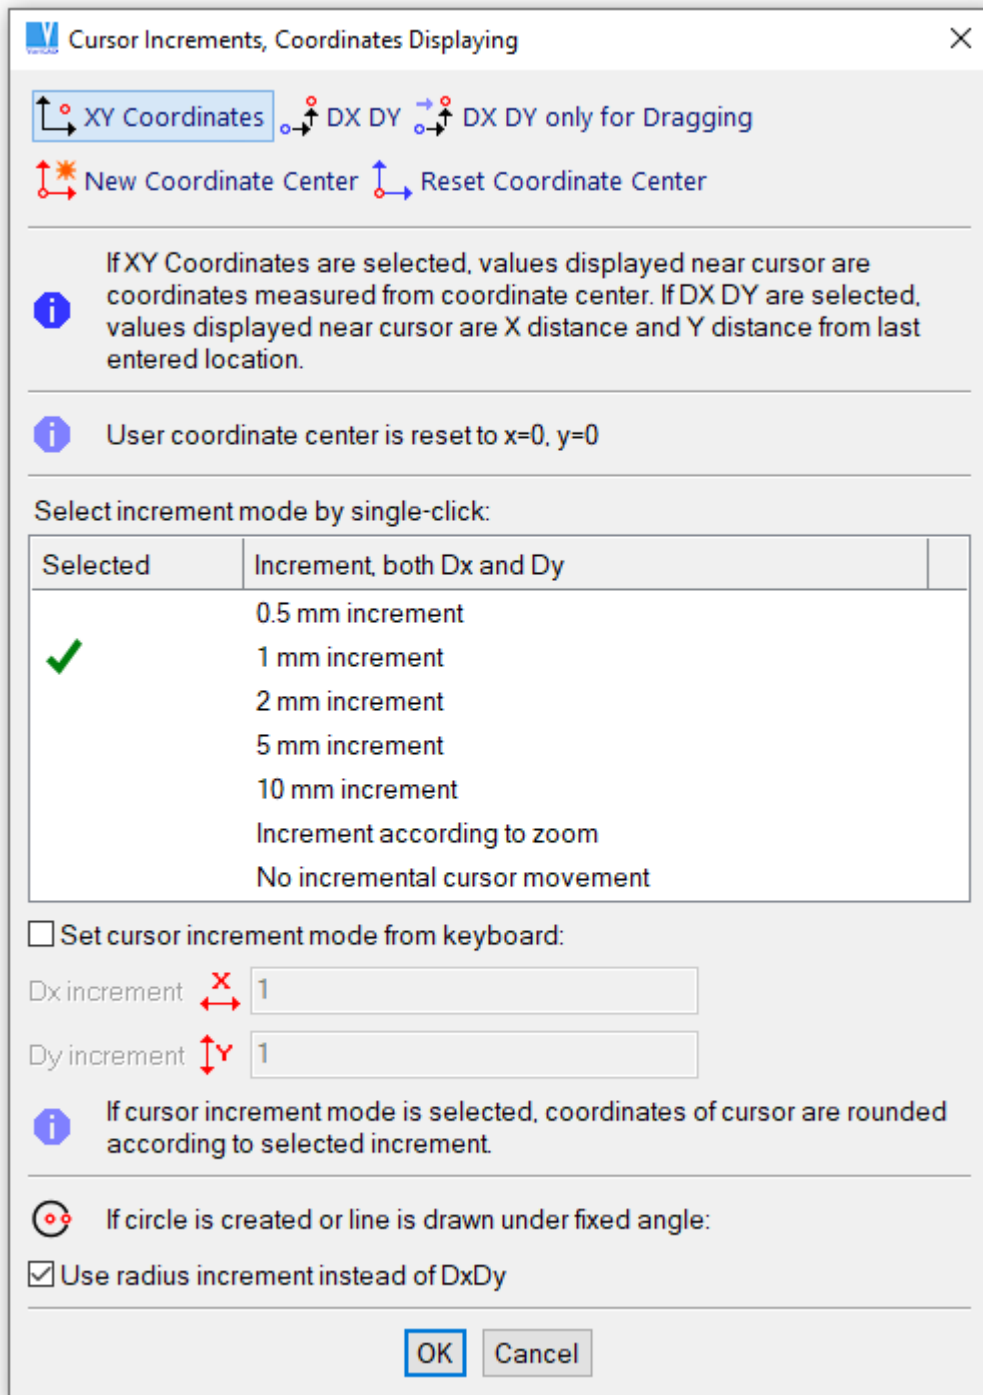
Cursor Increments, Coordinates Displaying

XY Coordinates DX DY DX DY only for Dragging

New Coordinate Center Reset Coordinate Center

If XY Coordinates are selected, values displayed near cursor are coordinates measured from coordinate center. If DX DY are selected, values displayed near cursor are X distance and Y distance from last entered location.

User coordinate center is reset to x=0, y=0

Select increment mode by single-click:

| Selected | Increment, both Dx and Dy |
|---|---|
| | 0.5 mm increment |
| ✓ | 1 mm increment |
| | 2 mm increment |
| | 5 mm increment |
| | 10 mm increment |
| | Increment according to zoom |
| | No incremental cursor movement |

Set cursor increment mode from keyboard:

Dx increment X 1

Dy increment Y 1

If cursor increment mode is selected, coordinates of cursor are rounded according to selected increment.

If circle is created or line is drawn under fixed angle:

Use radius increment instead of DxDy

OK Cancel